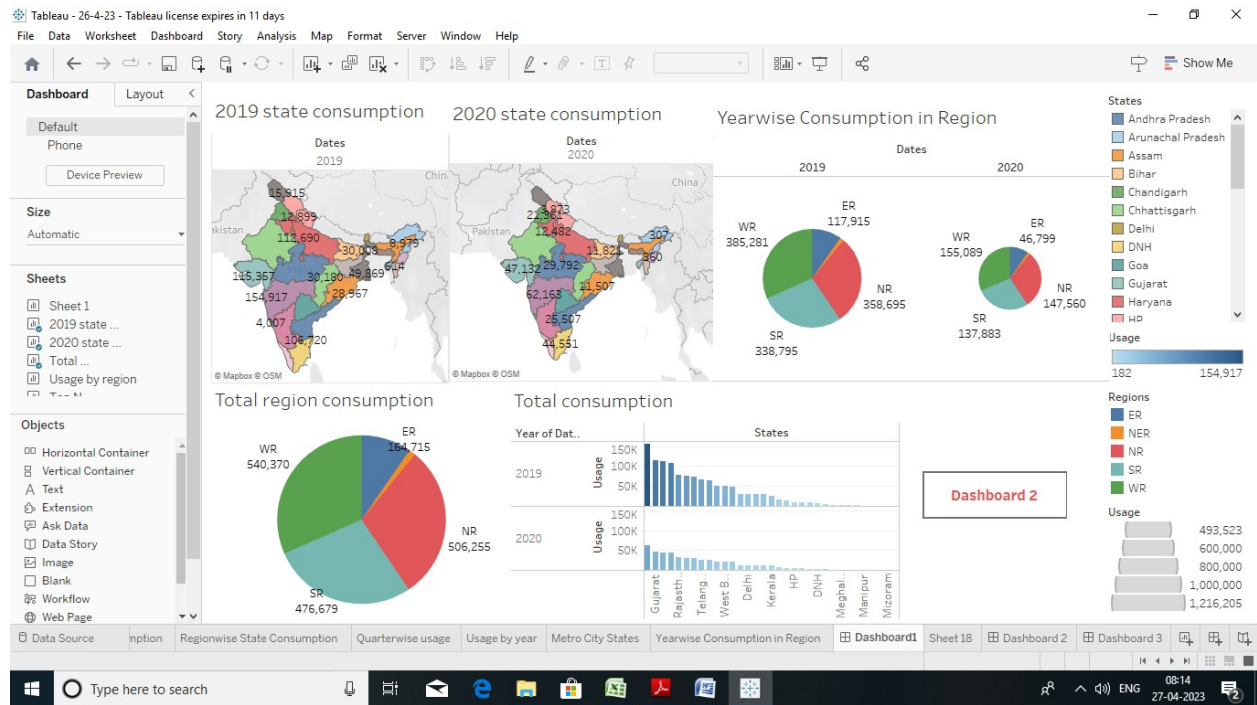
Tableau - 26-4-23 - Tableau license expires in 11 days

File Data Worksheet Dashboard Story Analysis Map Format Server Window Help

Show Me

Dashboard Layout

Default
Phone
Device Preview

Size
Automatic

Sheets
Sheet 1
2019 state ...
2020 state ...
Total ...
Usage by region

Objects
Horizontal Container
Vertical Container
Text
Extension
Ask Data
Data Story
Image
Blank
Workflow
Web Page

2019 state consumption

Dates
2019

15,915
12,899
112,690
30,008
8,979
115,357
30,180
49,869
614
154,917
28,967
4,007
106,720
© Mapbox © OSM

2020 state consumption

Dates
2020

21,361
3,873
12,482
11,82
307
47,132
29,792
360
62,163
11,507
25,507
44,551
© Mapbox © OSM

Yearwise Consumption in Region

Dates
2019 2020

ER 117,915
WR 385,281
NR 358,695
SR 338,795

ER 46,799
WR 155,089
NR 147,560
SR 137,883

States
Andhra Pradesh
Arunachal Pradesh
Assam
Bihar
Chandigarh
Chhattisgarh
Delhi
DNH
Goa
Gujarat
Haryana
HP

Usage
182 154,917

Regions
ER
NER
NR
SR
WR

Usage
493,523
600,000
800,000
1,000,000
1,216,205

Total region consumption

ER 164,715
WR 540,370
NR 506,255
SR 476,679

Total consumption

Year of Dat..
States
2019
Usage
150K
100K
50K
2020
Usage
150K
100K
50K
Gujarat Rajasth.. Telang.. West B.. Delhi Kerala HP DNH Meghal.. Manipur Mizoram

Dashboard 2

Data Source mption Regionwise State Consumption Quarterwise usage Usage by year Metro City States Yearwise Consumption in Region Dashboard1 Sheet 18 Dashboard 2 Dashboard 3

Type here to search

ENG 08:14 27-04-2023